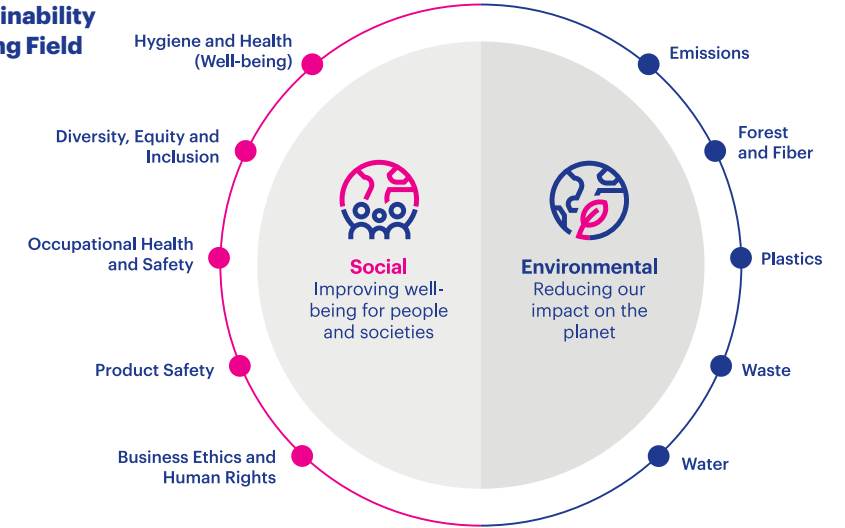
inability
ng Field

Hygiene and Health (Well-being)

Diversity, Equity and Inclusion

Occupational Health and Safety

Product Safety

Business Ethics and Human Rights

Social
Improving well-being for people and societies

Environmental
Reducing our impact on the planet

Emissions

Forest and Fiber

Plastics

Waste

Water